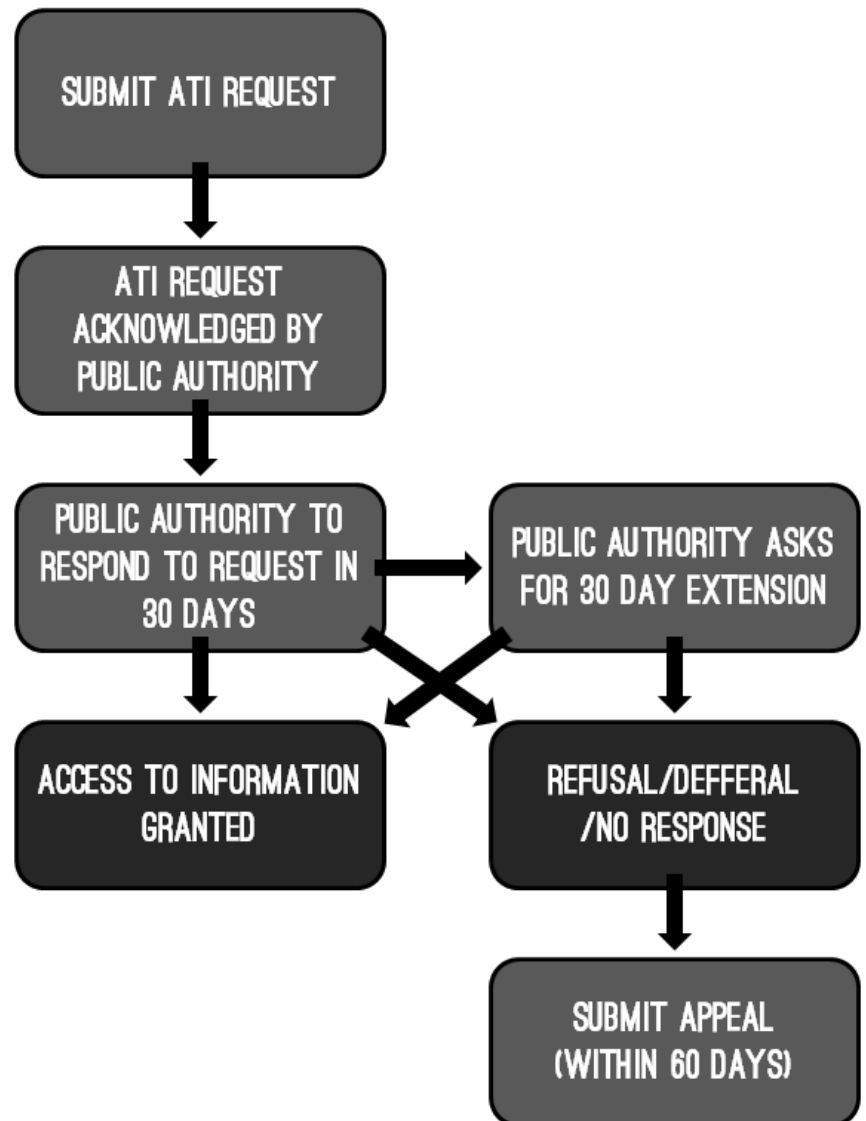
SUBMIT ATI REQUEST

ATI REQUEST ACKNOWLEDGED BY PUBLIC AUTHORITY

PUBLIC AUTHORITY TO RESPOND TO REQUEST IN 30 DAYS

PUBLIC AUTHORITY ASKS FOR 30 DAY EXTENSION

ACCESS TO INFORMATION GRANTED

REFUSAL/DEFFERAL /NO RESPONSE

SUBMIT APPEAL (WITHIN 60 DAYS)